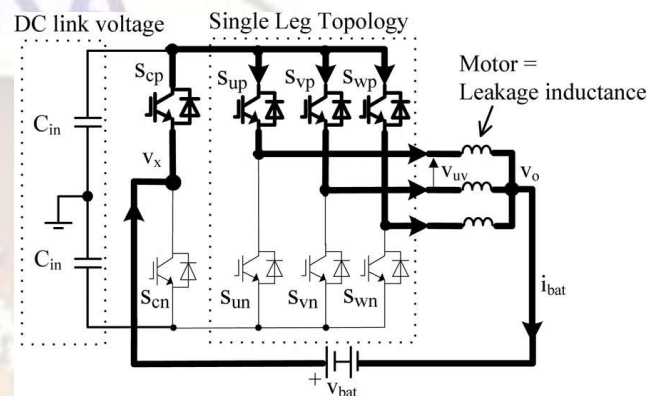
DC link voltage

Single Leg Topology

Motor =
Leakage inductance

$S_{cp}$ $S_{up}$ $S_{vp}$ $S_{wp}$

$C_{in}$

$v_x$

$v_{uv}$

$v_o$

$C_{in}$

$S_{cn}$ $S_{un}$ $S_{vn}$ $S_{wn}$

$i_{bat}$

$+$ $V_{bat}$